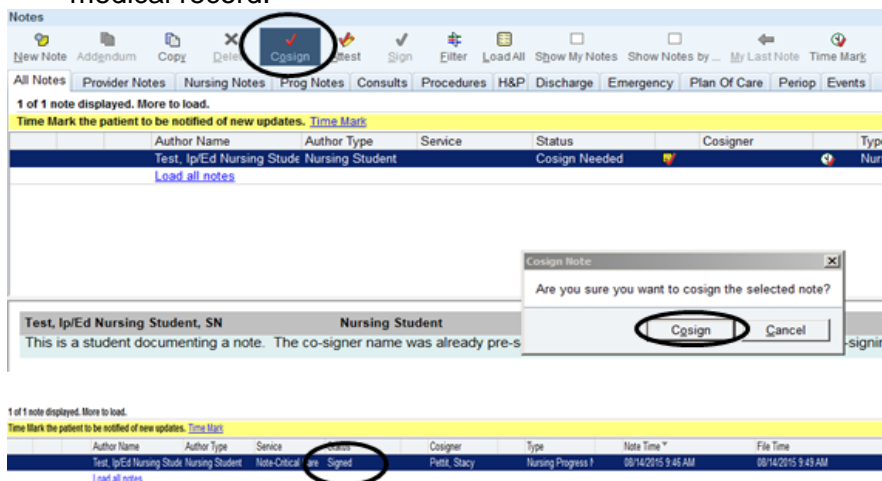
medical record.

Notes

New Note Addendum Copy Delete Cosign Attest Sign Filter Load All Show My Notes Show Notes by ... My Last Note Time Mark

All Notes | Provider Notes | Nursing Notes | Prog Notes | Consults | Procedures | H&P | Discharge | Emergency | Plan Of Care | Periop | Events

1 of 1 note displayed. More to load.

Time Mark the patient to be notified of new updates. Time Mark

| Author Name | Author Type | Service | Status | Cosigner | Typ |
|---|---|---|---|---|---|
| Test, Ip/Ed Nursing Stude | Nursing Student | | Cosign Needed | | Nur |

Load all notes

Cosign Note

Are you sure you want to cosign the selected note?

Cosign Cancel

Test, Ip/Ed Nursing Student, SN Nursing Student

This is a student documenting a note. The co-signer name was already pre-s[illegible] -signin

1 of 1 note displayed. More to load.

Time Mark the patient to be notified of new updates. Time Mark

| Author Name | Author Type | Service | Status | Cosigner | Type | Note Time | File Time |
|---|---|---|---|---|---|---|---|
| Test, Ip/Ed Nursing Stude | Nursing Student | Note-Critical Care | Signed | Pettit, Stacy | Nursing Progress N | 08/14/2015 9:46 AM | 08/14/2015 9:49 AM |

Load all notes